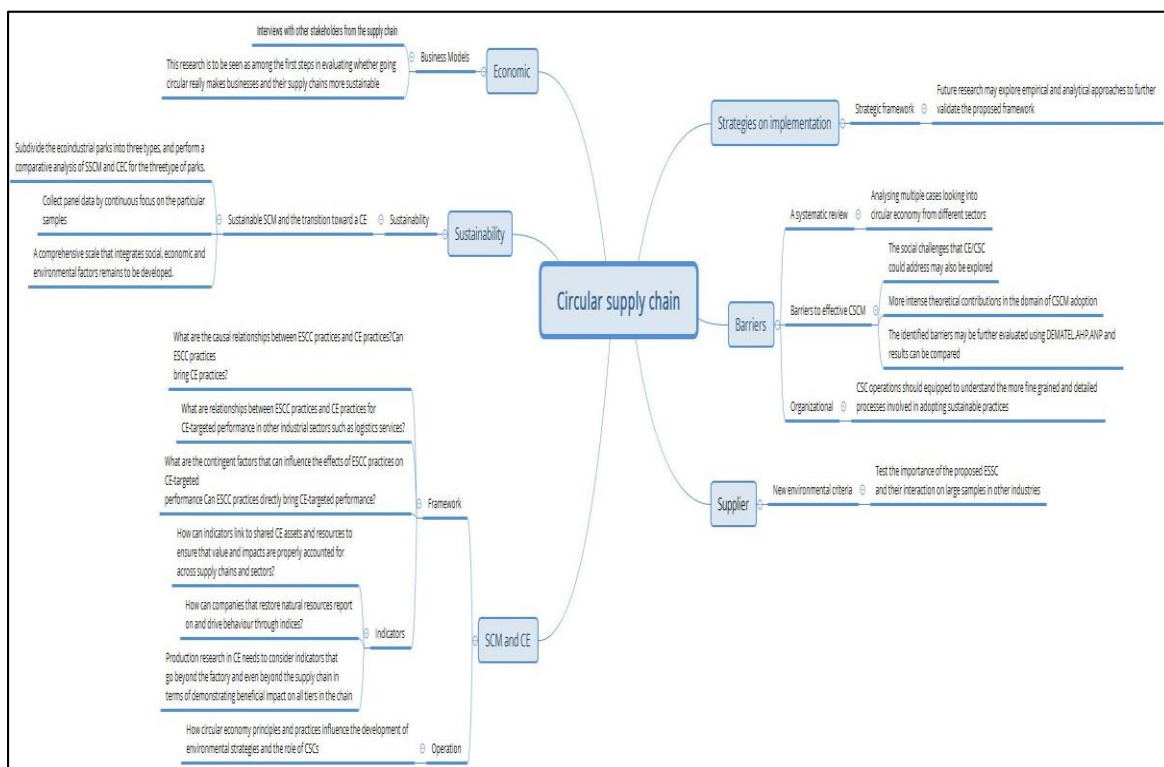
Circular supply chain

Economic

Business Models

Interviews with other stakeholders from the supply chain

This research is to be seen as among the first steps in evaluating whether going circular really makes businesses and their supply chains more sustainable

Sustainability

Sustainable SCM and the transition toward a CE

Subdivide the ecoindustrial parks into three types, and perform a comparative analysis of SSCM and CEC for the threetype of parks.

Collect panel data by continuous focus on the particular samples

A comprehensive scale that integrates social, economic and environmental factors remains to be developed.

SCM and CE

Framework

What are the causal relationships between ESCC practices and CE practices?Can ESCC practices bring CE practices?

What are relationships between ESCC practices and CE practices for CE-targeted performance in other industrial sectors such as logistics services?

What are the contingent factors that can influence the effects of ESCC practices on CE-targeted performance Can ESCC practices directly bring CE-targeted performance?

Indicators

How can indicators link to shared CE assets and resources to ensure that value and impacts are properly accounted for across supply chains and sectors?

How can companies that restore natural resources report on and drive behaviour through indices?

Production research in CE needs to consider indicators that go beyond the factory and even beyond the supply chain in terms of demonstrating beneficial impact on all tiers in the chain

Operation

How circular economy principles and practices influence the development of environmental strategies and the role of CSCs

Strategies on implementation

Strategic framework

Future research may explore empirical and analytical approaches to further validate the proposed framework

Barriers

A systematic review

Analysing multiple cases looking into circular economy from different sectors

Barriers to effective CSCM

The social challenges that CE/CSC could address may also be explored

More intense theoretical contributions in the domain of CSCM adoption

The identified barriers may be further evaluated using DEMATEL,AHP,ANP and results can be compared

Organizational

CSC operations should equipped to understand the more fine grained and detailed processes involved in adopting sustainable practices

Supplier

New environmental criteria

Test the importance of the proposed ESSC and their interaction on large samples in other industries